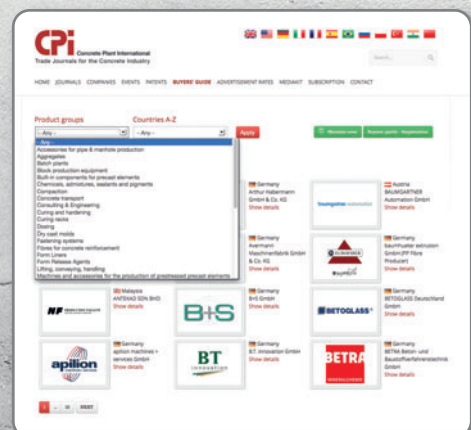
CPi Concrete Plant International
Trade Journals for the Concrete Industry

Search...

HOME JOURNALS COMPANIES EVENTS PATENTS BUYERS' GUIDE ADVERTISEMENT RATES MEDIAKIT SUBSCRIPTION CONTACT

Product groups
Countries A-Z
-- Any --
-- Any --
Apply

Any
Accessories for pipe & manhole production
Aggregates
Batch plants
Block production equipment
Built-in components for precast elements
Chemicals, admixtures, sealants and pigments
Compaction
Concrete transport
Consulting & Engineering
Curing and hardening
Curing racks
Dosing
Dry cast molds
Fastening systems
Fibres for concrete reinforcement
Form Liners
Form Release Agents
Lifting, conveying, handling
Machines and accessories for the production of prestressed precast elements

Germany
Arthur Habermann GmbH & Co. KG
Show details

Austria
BAUMGARTNER Automation GmbH
Show details

Germany
Avermann Maschinenfabrik GmbH & Co. KG
Show details

Germany
bauMüller extrusion GmbH (FP Fibre Product)
Show details

Malaysia
ANTEVAS SDN BHD
Show details

Germany
B+S GmbH
Show details

Germany
BETOGLASS Deutschland GmbH
Show details

Germany
apilion machines + services GmbH
Show details

Germany
B.T. innovation GmbH
Show details

Germany
BETRA Beton- und Baustoffaufbereitungstechnik GmbH
Show details

1 2 3 NEXT